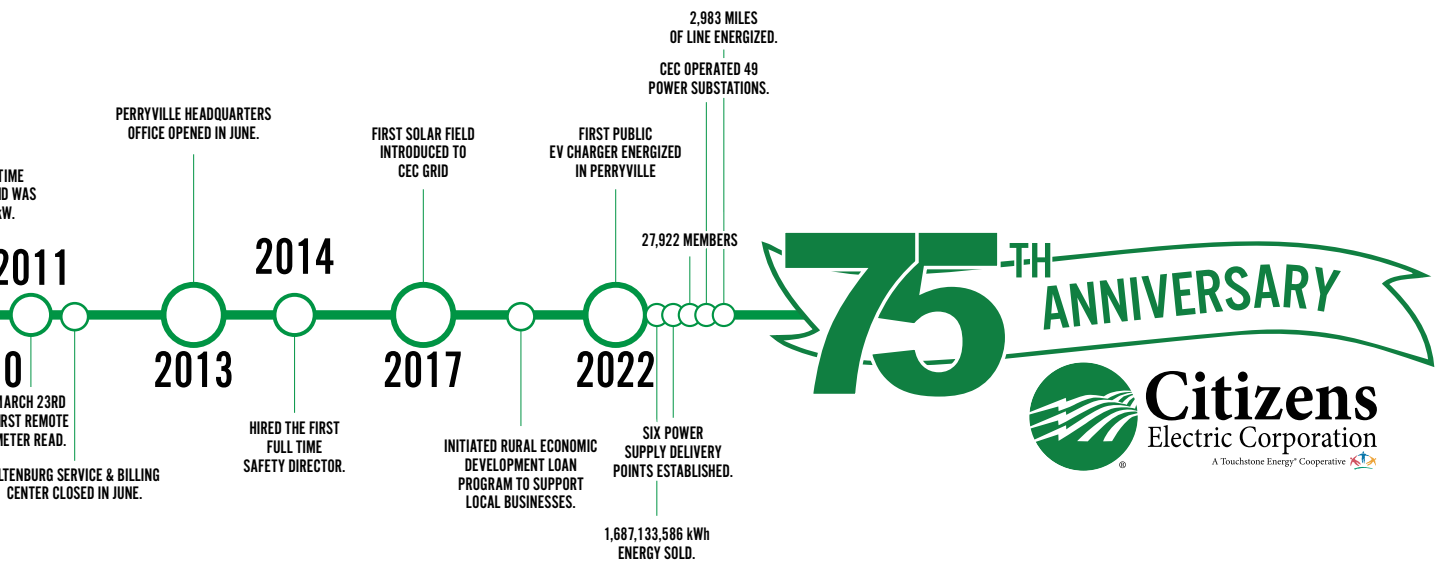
TIME
D WAS
W.

2011

0

ARCH 23RD
RST REMOTE
METER READ.

LTENBURG SERVICE & BILLING CENTER CLOSED IN JUNE.

PERRYVILLE HEADQUARTERS OFFICE OPENED IN JUNE.

2013

2014

HIRED THE FIRST FULL TIME SAFETY DIRECTOR.

FIRST SOLAR FIELD INTRODUCED TO CEC GRID

2017

INITIATED RURAL ECONOMIC DEVELOPMENT LOAN PROGRAM TO SUPPORT LOCAL BUSINESSES.

FIRST PUBLIC EV CHARGER ENERGIZED IN PERRYVILLE

2022

SIX POWER SUPPLY DELIVERY POINTS ESTABLISHED.

1,687,133,586 kWh ENERGY SOLD.

27,922 MEMBERS

CEC OPERATED 49 POWER SUBSTATIONS.

2,983 MILES OF LINE ENERGIZED.

75 TH ANNIVERSARY

Citizens
Electric Corporation
A Touchstone Energy® Cooperative